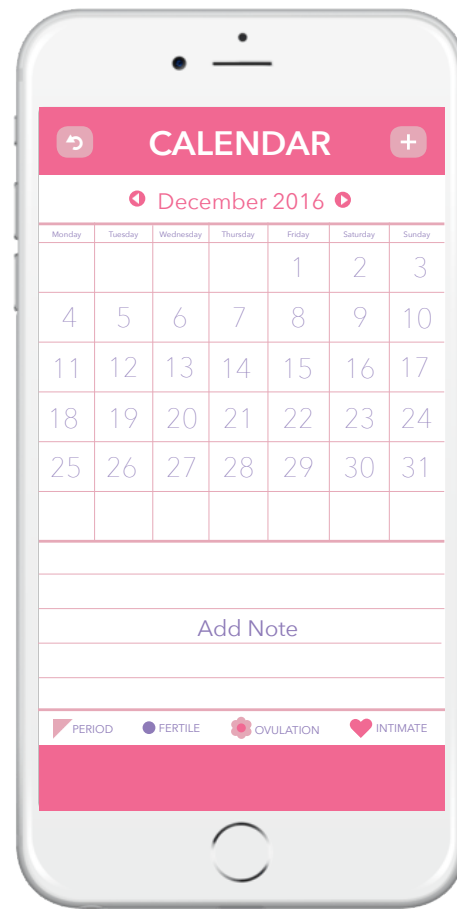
CALENDAR

December 2016

| Monday | Tuesday | Wednesday | Thursday | Friday | Saturday | Sunday |
|---|---|---|---|---|---|---|
| | | | | 1 | 2 | 3 |
| 4 | 5 | 6 | 7 | 8 | 9 | 10 |
| 11 | 12 | 13 | 14 | 15 | 16 | 17 |
| 18 | 19 | 20 | 21 | 22 | 23 | 24 |
| 25 | 26 | 27 | 28 | 29 | 30 | 31 |
| | | | | | | |

Add Note

PERIOD FERTILE OVULATION INTIMATE